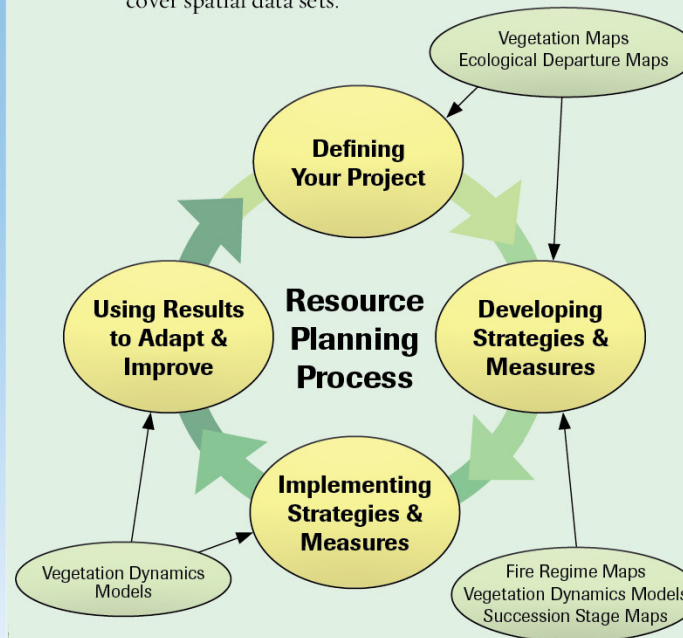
cover spatial data sets.

Vegetation Maps
Ecological Departure Maps

Defining Your Project

Using Results to Adapt & Improve

Resource Planning Process

Developing Strategies & Measures

Implementing Strategies & Measures

Vegetation Dynamics Models

Fire Regime Maps
Vegetation Dynamics Models
Succession Stage Maps